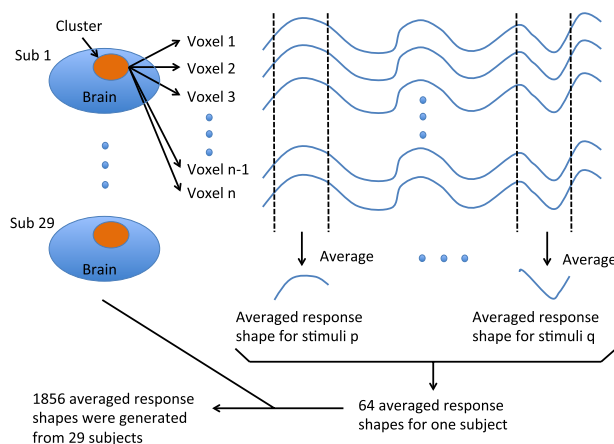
Cluster
Sub 1
Brain
Voxel 1
Voxel 2
Voxel 3
Voxel n-1
Voxel n
Sub 29
Brain
Average
Average
Averaged response shape for stimuli p
Averaged response shape for stimuli q
1856 averaged response shapes were generated from 29 subjects
64 averaged response shapes for one subject